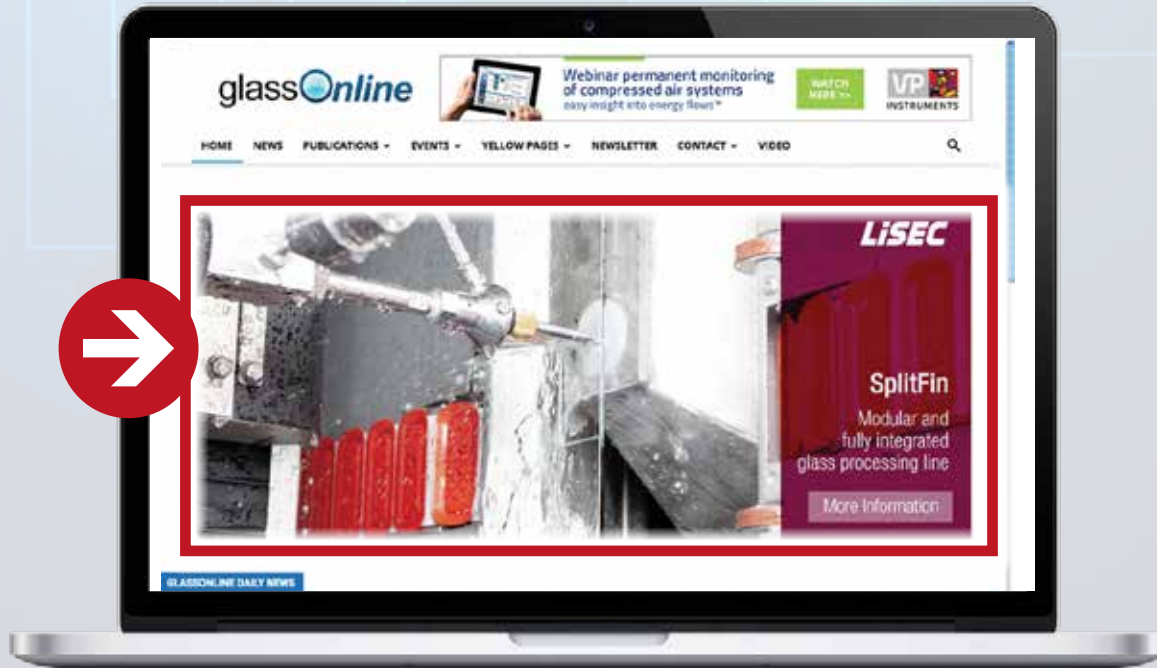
glassOnline

Webinar permanent monitoring of compressed air systems
easy insight into energy flows™

WATCH HERE >>

VP INSTRUMENTS

HOME NEWS PUBLICATIONS EVENTS YELLOW PAGES NEWSLETTER CONTACT VIDEO

LiSEC

SplitFin

Modular and fully integrated glass processing line

More Information

GLASSONLINE DAILY NEWS